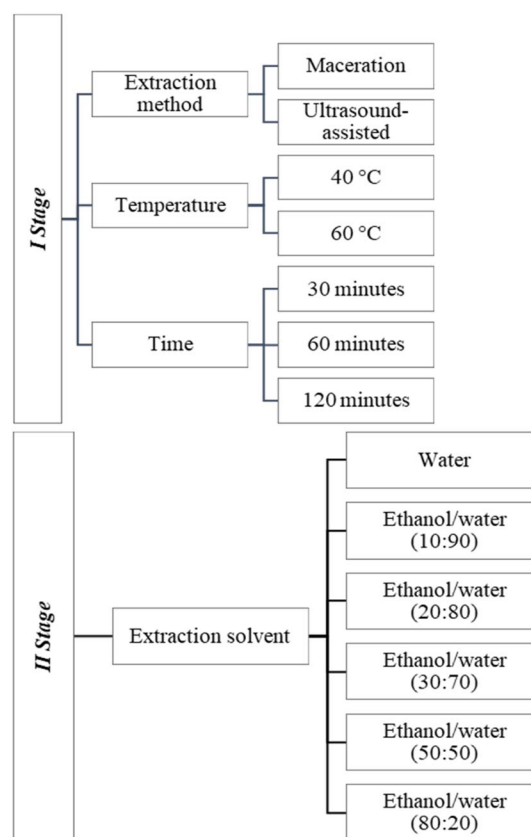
I Stage

Extraction method

Maceration

Ultrasound-assisted

Temperature

40 °C

60 °C

Time

30 minutes

60 minutes

120 minutes

II Stage

Extraction solvent

Water

Ethanol/water (10:90)

Ethanol/water (20:80)

Ethanol/water (30:70)

Ethanol/water (50:50)

Ethanol/water (80:20)